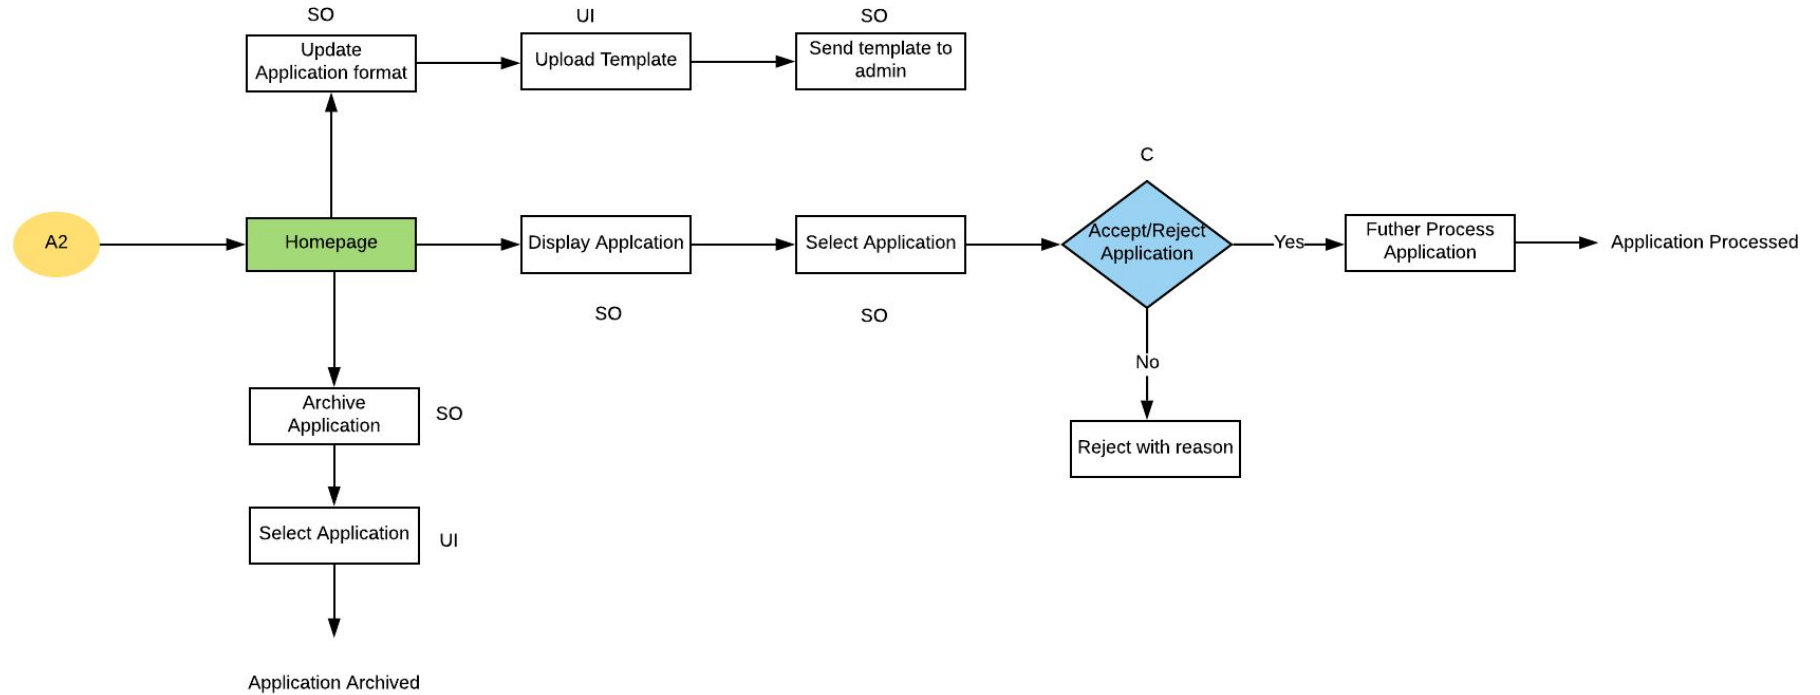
SO
Update Application format

UI
Upload Template

SO
Send template to admin

C

A2

Homepage

Display Applcation

Select Application

Accept/Reject Application

Yes

Futher Process Application

Application Processed

SO

SO

No

Archive Application

SO

Reject with reason

Select Application

UI

Application Archived